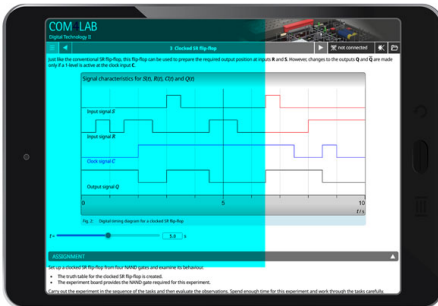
COM LAB
Digital Technology II

3 Clocked SR flip-flop

not connected

Just like the conventional SR flip-flop, this flip-flop can be used to prepare the required output position at inputs R and S. However, changes to the outputs Q and $\bar{Q}$ are made only if a 1 level is active at the clock input C.

Signal characteristics for S(t), R(t), C(t) and Q(t)

Input signal S

Input signal R

Clock signal C

Output signal Q

0

5

10

t / s

Fig. 2: Signal timing diagram for a clocked SR flip-flop

t =

5.5

ASSIGNMENT

Set up a clocked SR flip-flop from four NAND gates and examine its behaviour.

• The truth table for the clocked SR flip-flop is created.
• The experiment board provides the NAND gate required for this experiment.

Carry out the experiment in the sequence of the tasks and then evaluate the observations. Spend enough time for this experiment and work through the tasks carefully.